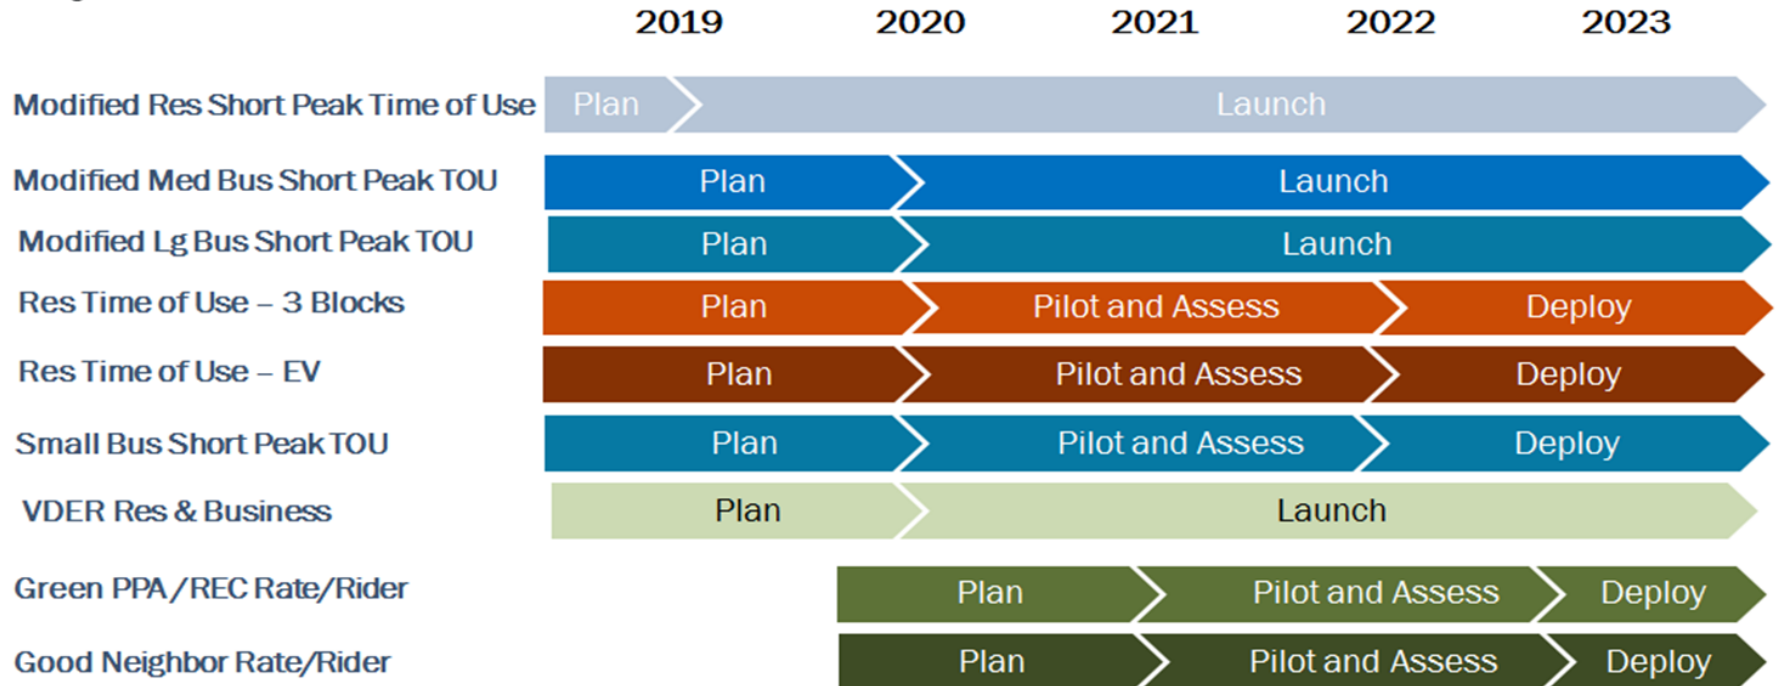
2019 2020 2021 2022 2023

Modified Res Short Peak Time of Use — Plan, Launch

Modified Med Bus Short Peak TOU — Plan, Launch

Modified Lg Bus Short Peak TOU — Plan, Launch

Res Time of Use – 3 Blocks — Plan, Pilot and Assess, Deploy

Res Time of Use – EV — Plan, Pilot and Assess, Deploy

Small Bus Short Peak TOU — Plan, Pilot and Assess, Deploy

VDER Res & Business — Plan, Launch

Green PPA/REC Rate/Rider — Plan, Pilot and Assess, Deploy

Good Neighbor Rate/Rider — Plan, Pilot and Assess, Deploy